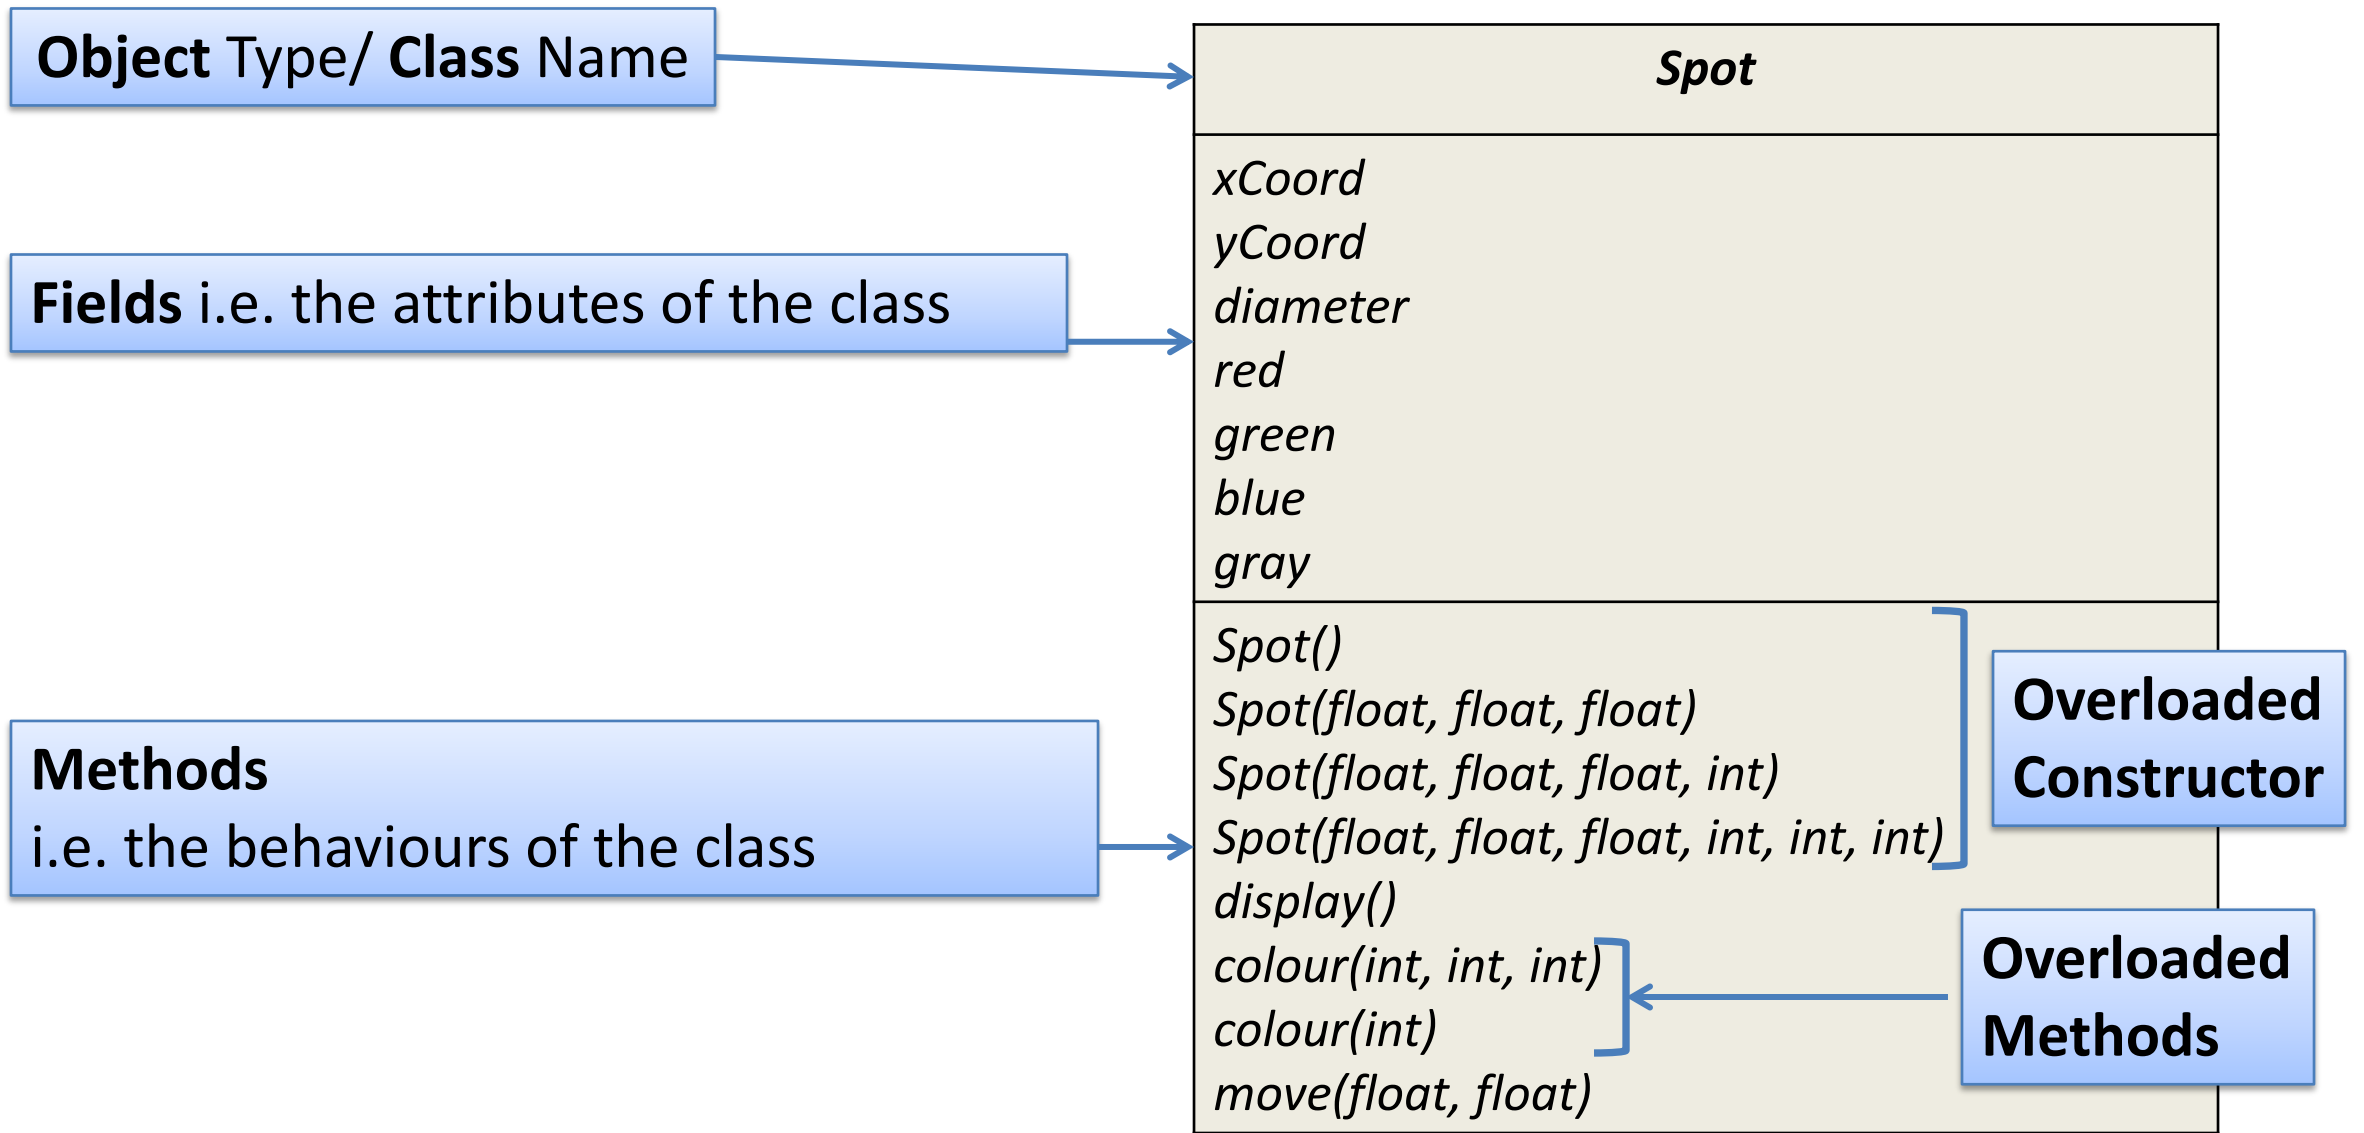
Object Type/ Class Name

Spot

Fields i.e. the attributes of the class

xCoord
yCoord
diameter
red
green
blue
gray

Methods
i.e. the behaviours of the class

Spot()
Spot(float, float, float)
Spot(float, float, float, int)
Spot(float, float, float, int, int, int)
display()
colour(int, int, int)
colour(int)
move(float, float)

Overloaded Constructor

Overloaded Methods